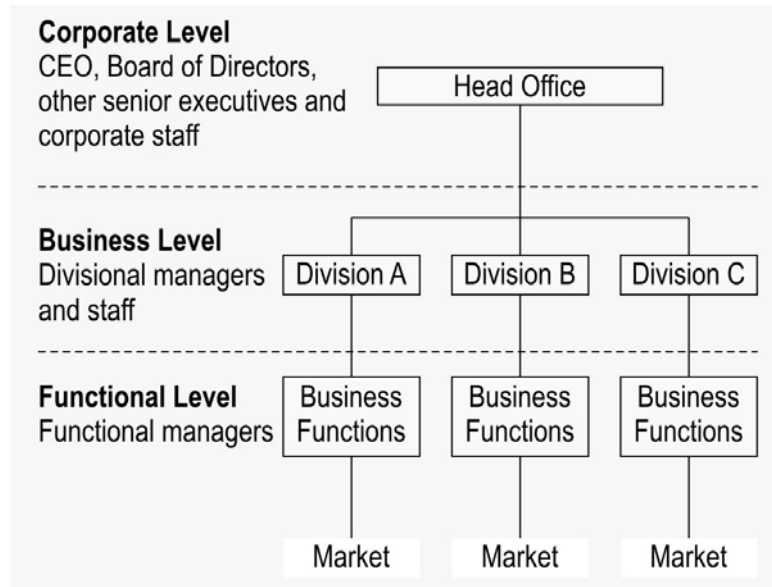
**Corporate Level**
CEO, Board of Directors, other senior executives and corporate staff

Head Office

**Business Level**
Divisional managers and staff

Division A

Division B

Division C

**Functional Level**
Functional managers

Business Functions

Business Functions

Business Functions

Market

Market

Market